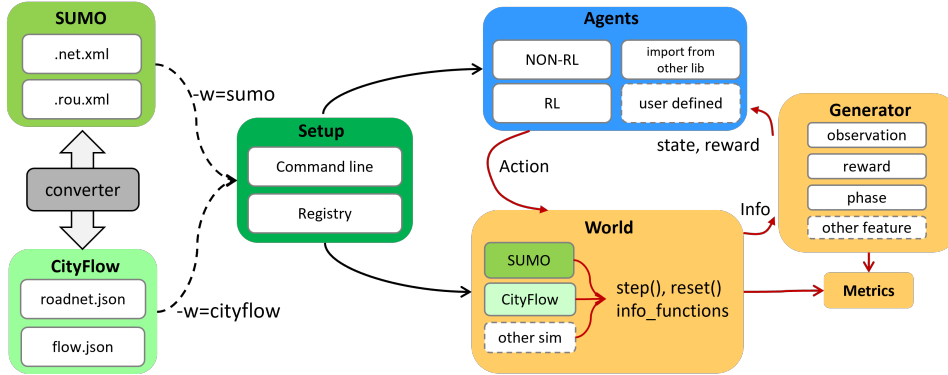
SUMO
.net.xml
.rou.xml
converter
CityFlow
roadnet.json
flow.json
-w=sumo
-w=cityflow
Setup
Command line
Registry
Agents
NON-RL
import from other lib
RL
user defined
Action
state, reward
Generator
observation
reward
phase
other feature
Info
World
SUMO
CityFlow
other sim
step(), reset()
info_functions
Metrics